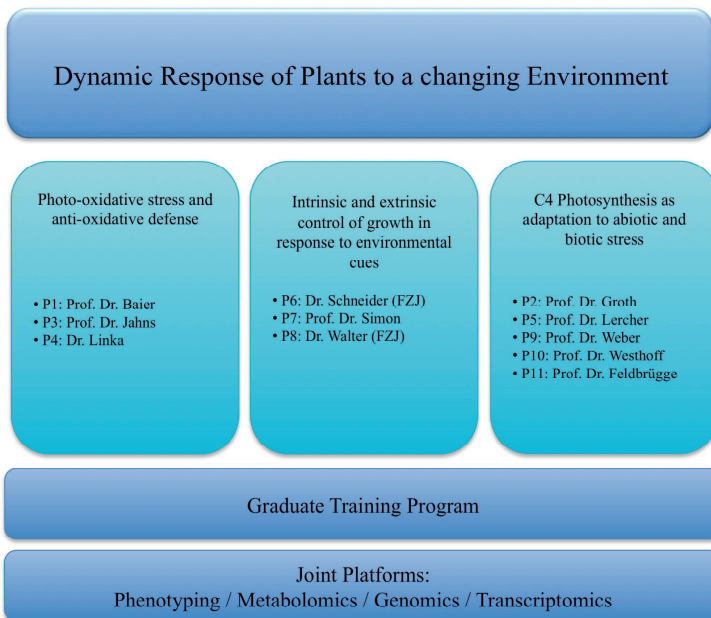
Dynamic Response of Plants to a changing Environment

Photo-oxidative stress and anti-oxidative defense

• P1: Prof. Dr. Baier
• P3: Prof. Dr. Jahns
• P4: Dr. Linka

Intrinsic and extrinsic control of growth in response to environmental cues

• P6: Dr. Schneider (FZJ)
• P7: Prof. Dr. Simon
• P8: Dr. Walter (FZJ)

C4 Photosynthesis as adaptation to abiotic and biotic stress

• P2: Prof. Dr. Groth
• P5: Prof. Dr. Lercher
• P9: Prof. Dr. Weber
• P10: Prof. Dr. Westhoff
• P11: Prof. Dr. Feldbrügge

Graduate Training Program

Joint Platforms:
Phenotyping / Metabolomics / Genomics / Transcriptomics